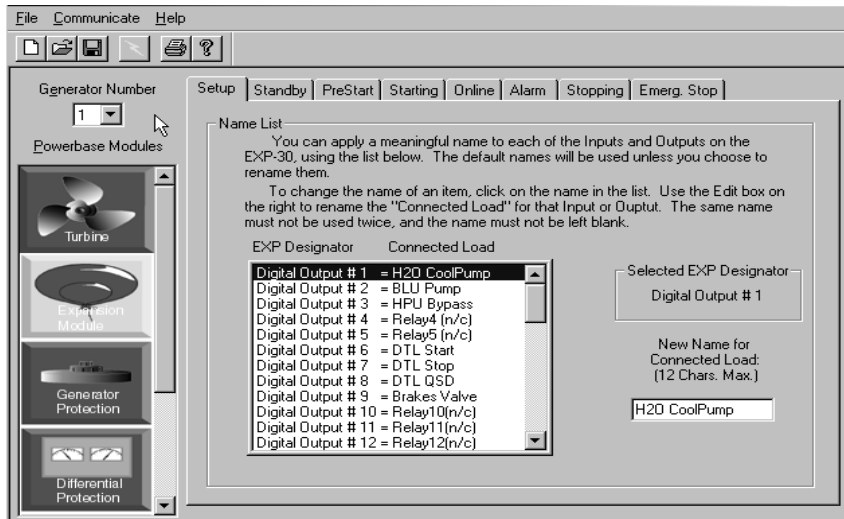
File Communicate Help

Generator Number

1

Powerbase Modules

Turbine

Expansion Module

Generator Protection

Differential Protection

Setup | Standby | PreStart | Starting | Online | Alarm | Stopping | Emerg. Stop

Name List

You can apply a meaningful name to each of the Inputs and Outputs on the EXP-30, using the list below. The default names will be used unless you choose to rename them.

To change the name of an item, click on the name in the list. Use the Edit box on the right to rename the "Connected Load" for that Input or Ouptut. The same name must not be used twice, and the name must not be left blank.

EXP Designator Connected Load

Digital Output # 1 = H2O CoolPump
Digital Output # 2 = BLU Pump
Digital Output # 3 = HPU Bypass
Digital Output # 4 = Relay4 (n/c)
Digital Output # 5 = Relay5 (n/c)
Digital Output # 6 = DTL Start
Digital Output # 7 = DTL Stop
Digital Output # 8 = DTL QSD
Digital Output # 9 = Brakes Valve
Digital Output # 10 = Relay10(n/c)
Digital Output # 11 = Relay11(n/c)
Digital Output # 12 = Relay12(n/c)

Selected EXP Designator

Digital Output # 1

New Name for Connected Load: (12 Chars. Max.)

H2O CoolPump